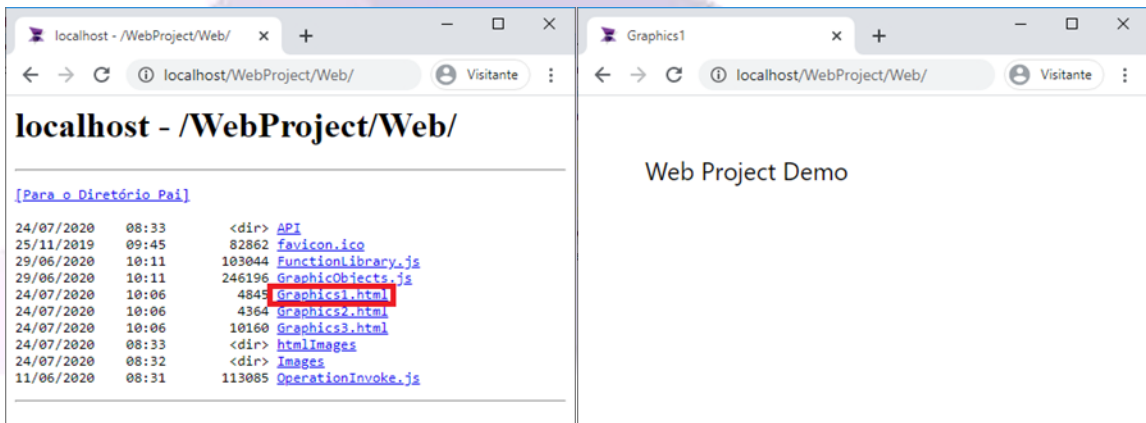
localhost - /WebProject/Web/ ×
+
localhost/WebProject/Web/
Visitante

# localhost - /WebProject/Web/

[Para o Diretório Pai]

24/07/2020 08:33 <dir> API
25/11/2019 09:45 82862 favicon.ico
29/06/2020 10:11 103044 FunctionLibrary.js
29/06/2020 10:11 246196 GraphicObjects.js
24/07/2020 10:06 4845 Graphics1.html
24/07/2020 10:06 4364 Graphics2.html
24/07/2020 10:06 10160 Graphics3.html
24/07/2020 08:33 <dir> htmlImages
24/07/2020 08:32 <dir> Images
11/06/2020 08:31 113085 OperationInvoke.js

Graphics1 ×
+
localhost/WebProject/Web/
Visitante

Web Project Demo